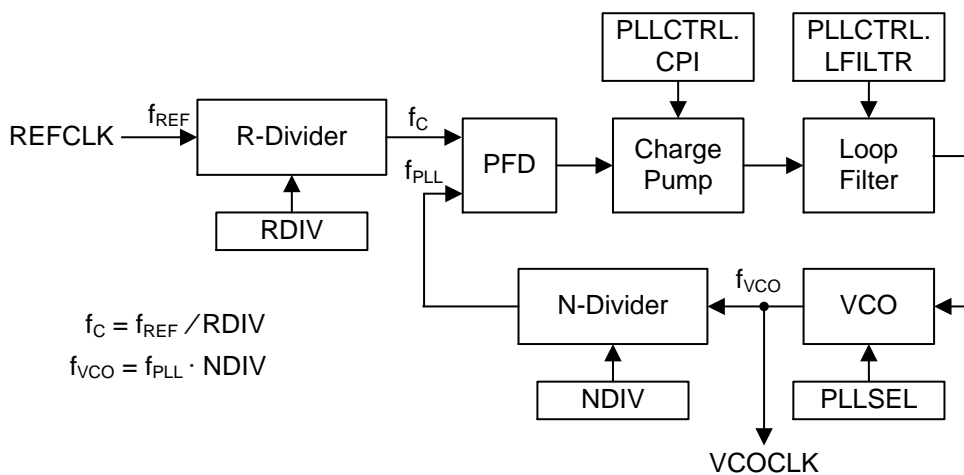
PLLCTRL. CPI

PLLCTRL. LFILTR

REFCLK $f_{REF}$ R-Divider $f_C$ PFD Charge Pump Loop Filter

$f_{PLL}$

RDIV

$f_{VCO}$

N-Divider VCO

$f_C = f_{REF} / RDIV$

$f_{VCO} = f_{PLL} \cdot NDIV$

NDIV PLLSEL

VCOCLK